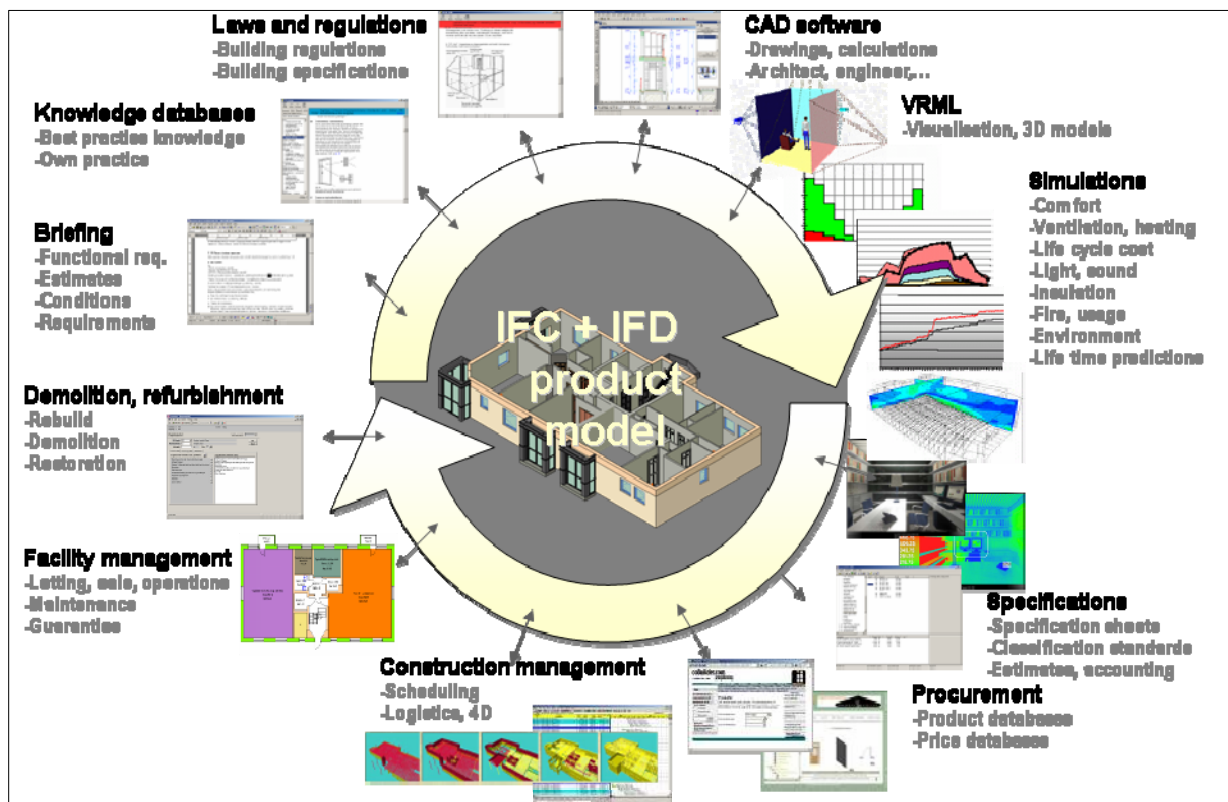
Laws and regulations
-Building regulations
-Building specifications

CAD software
-Drawings, calculations
-Architect, engineer,...

VRML
-Visualisation, 3D models

Knowledge databases
-Best practices knowledge
-Own practice

Simulations
-Comfort
-Ventilation, heating
-Life cycle cost
-Light, sound
-Insulation
-Fire, usage
-Environment
-Life time predictions

Briefing
-Functional req.
-Estimates
-Conditions
-Requirements

IFC + IFD product model

Demolition, refurbishment
-Rebuild
-Demolition
-Restoration

Facility management
-Letting, sale, operations
-Maintenance
-Guarantees

Specifications
-Specification sheets
-Classification standards
-Estimates, accounting

Construction management
-Scheduling
-Logistics, 4D

Procurement
-Product databases
-Price databases